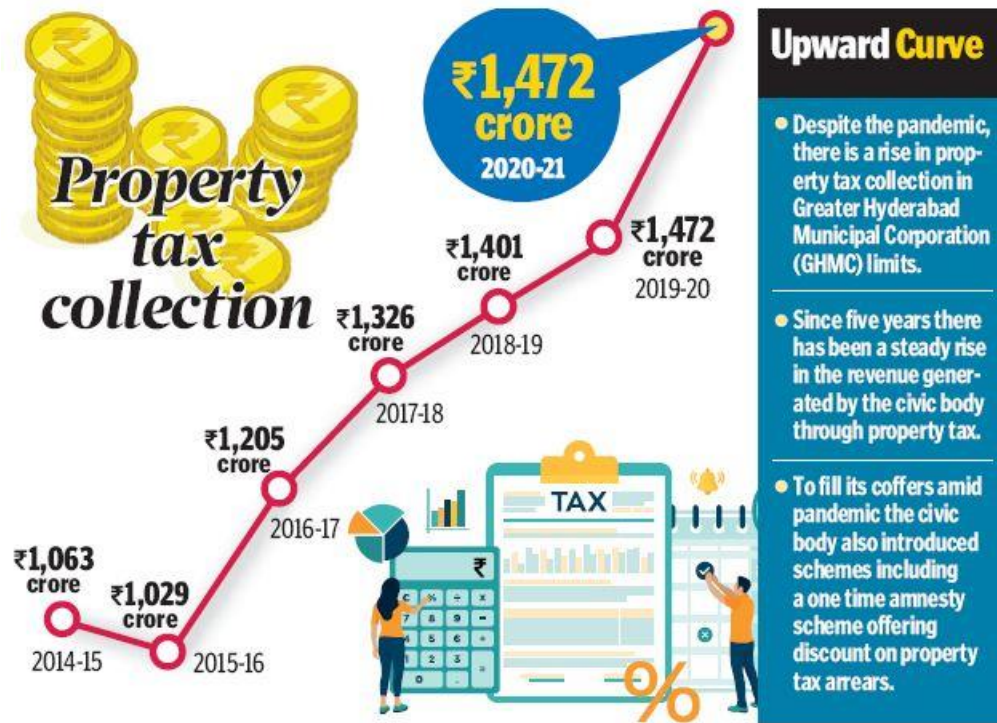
Property tax collection

₹1,472 crore
2020-21

₹1,063 crore
2014-15

₹1,029 crore
2015-16

₹1,205 crore
2016-17

₹1,326 crore
2017-18

₹1,401 crore
2018-19

₹1,472 crore
2019-20

TAX

₹

%

Upward Curve

• Despite the pandemic, there is a rise in property tax collection in Greater Hyderabad Municipal Corporation (GHMC) limits.

• Since five years there has been a steady rise in the revenue generated by the civic body through property tax.

• To fill its coffers amid pandemic the civic body also introduced schemes including a one time amnesty scheme offering discount on property tax arrears.